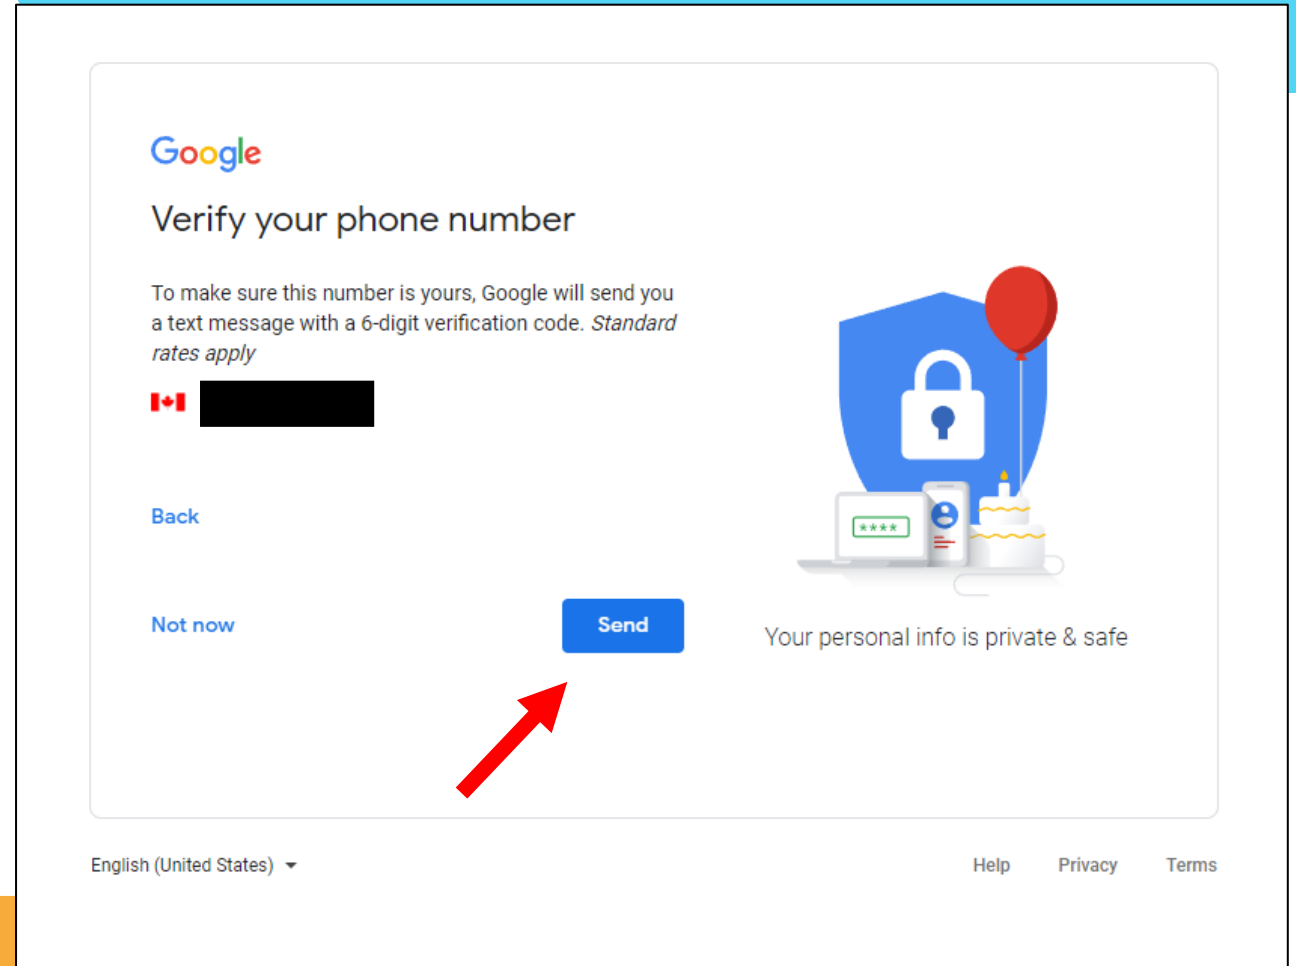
Google

Verify your phone number

To make sure this number is yours, Google will send you a text message with a 6-digit verification code. *Standard rates apply*

Back

Not now

Send

****

Your personal info is private & safe

English (United States)

Help Privacy Terms